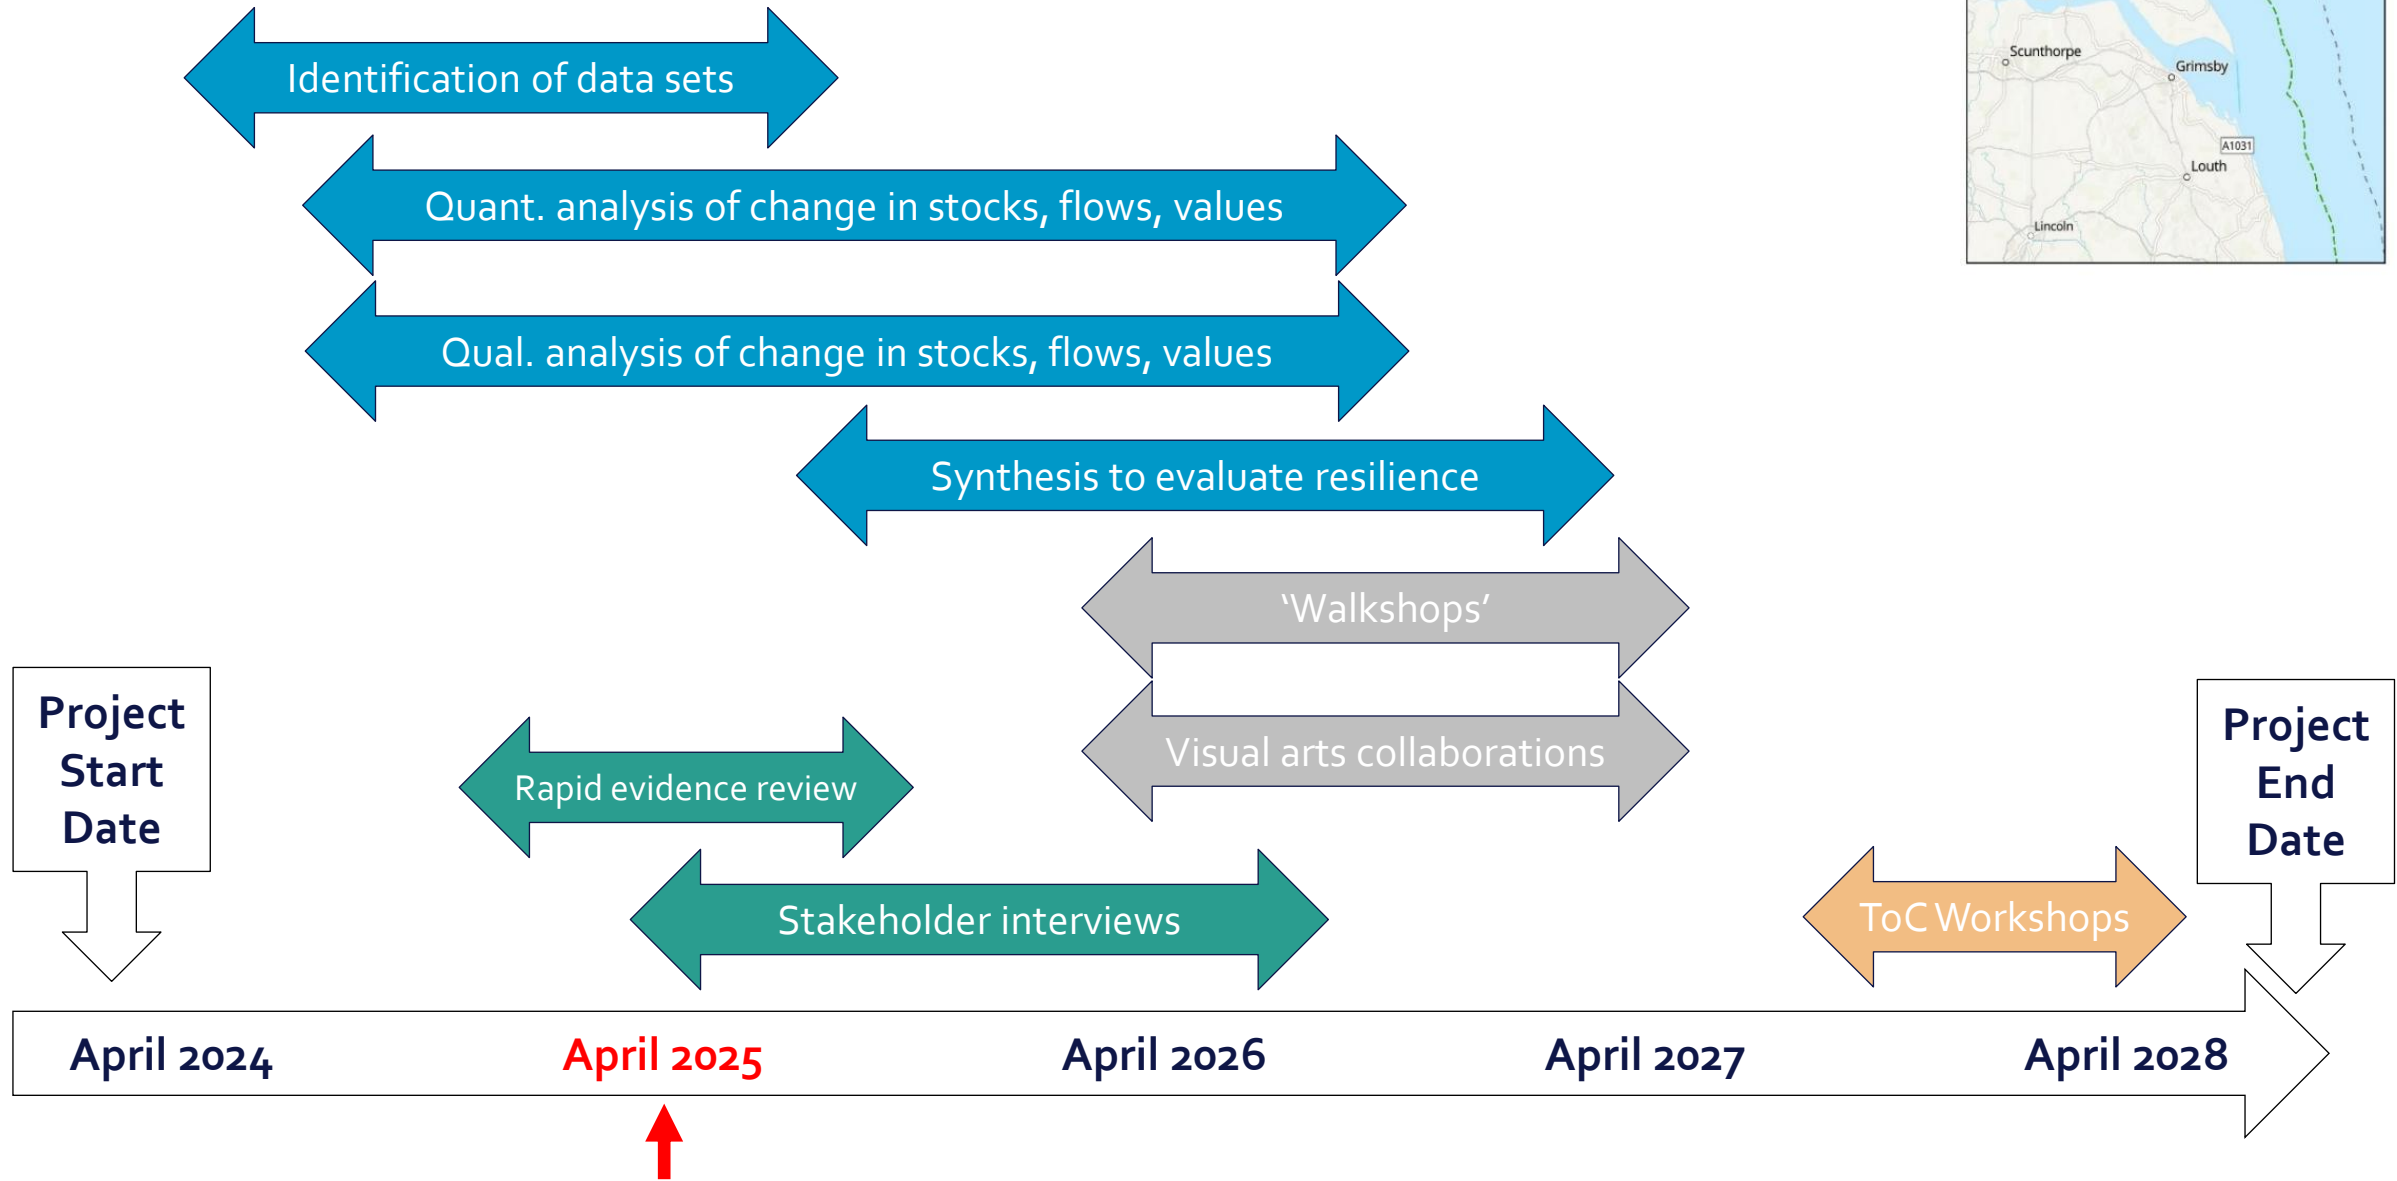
Identification of data sets

Quant. analysis of change in stocks, flows, values

Qual. analysis of change in stocks, flows, values

Synthesis to evaluate resilience

'Walkshops'

Visual arts collaborations

Rapid evidence review

Stakeholder interviews

ToC Workshops

Project Start Date

Project End Date

April 2024

April 2025

April 2026

April 2027

April 2028

Scunthorpe

Grimsby

A1031

Louth

Lincoln